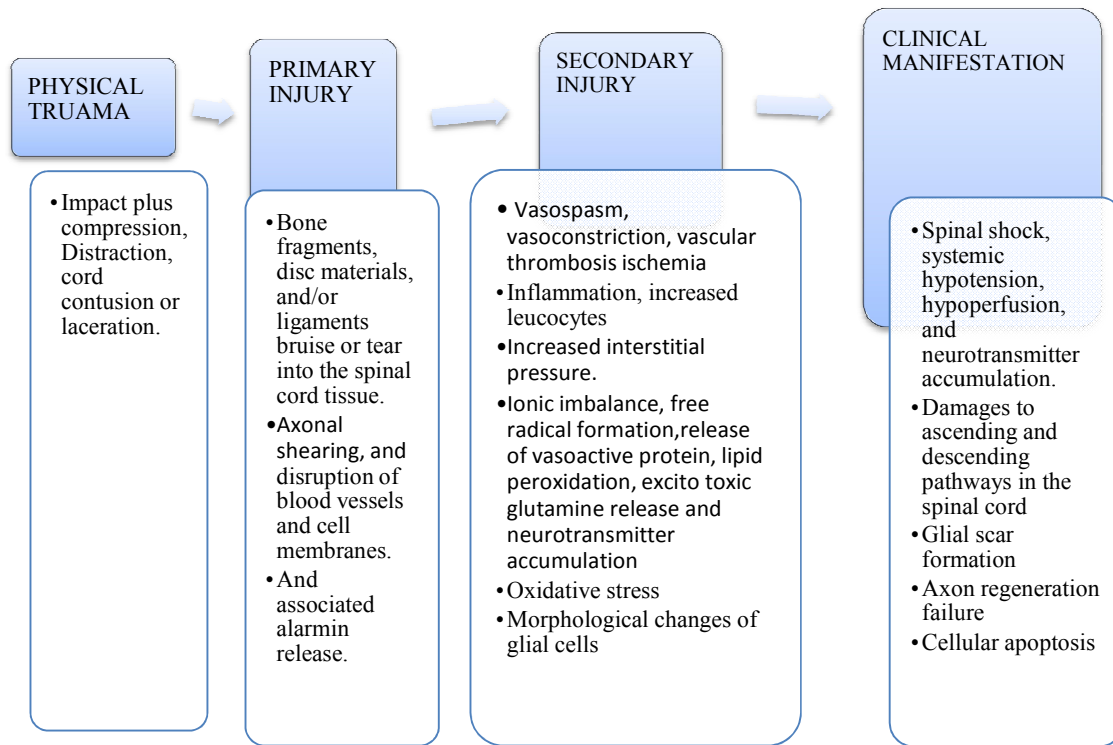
PHYSICAL TRUAMA

• Impact plus compression, Distraction, cord contusion or laceration.

PRIMARY INJURY

• Bone fragments, disc materials, and/or ligaments bruise or tear into the spinal cord tissue.
• Axonal shearing, and disruption of blood vessels and cell membranes.
• And associated alarmin release.

SECONDARY INJURY

• Vasospasm, vasoconstriction, vascular thrombosis ischemia
• Inflammation, increased leucocytes
• Increased interstitial pressure.
• Ionic imbalance, free radical formation,release of vasoactive protein, lipid peroxidation, excito toxic glutamine release and neurotransmitter accumulation
• Oxidative stress
• Morphological changes of glial cells

CLINICAL MANIFESTATION

• Spinal shock, systemic hypotension, hypoperfusion, and neurotransmitter accumulation.
• Damages to ascending and descending pathways in the spinal cord
• Glial scar formation
• Axon regeneration failure
• Cellular apoptosis